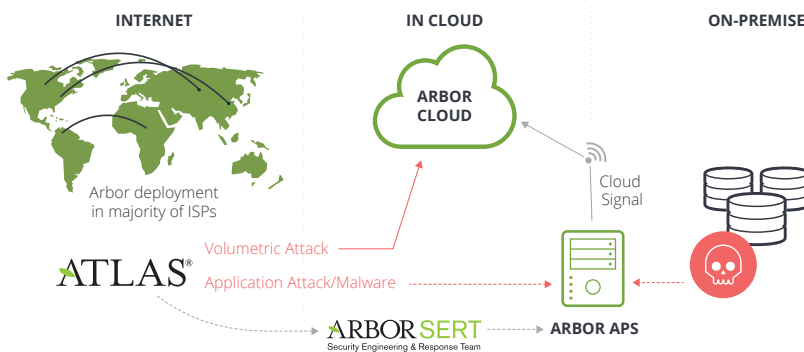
INTERNET

IN CLOUD

ON-PREMISE

ARBOR CLOUD

Arbor deployment in majority of ISPs

Cloud Signal

Volumetric Attack

ATLAS®

Application Attack/Malware

ARBOR SERT
Security Engineering & Response Team

ARBOR APS